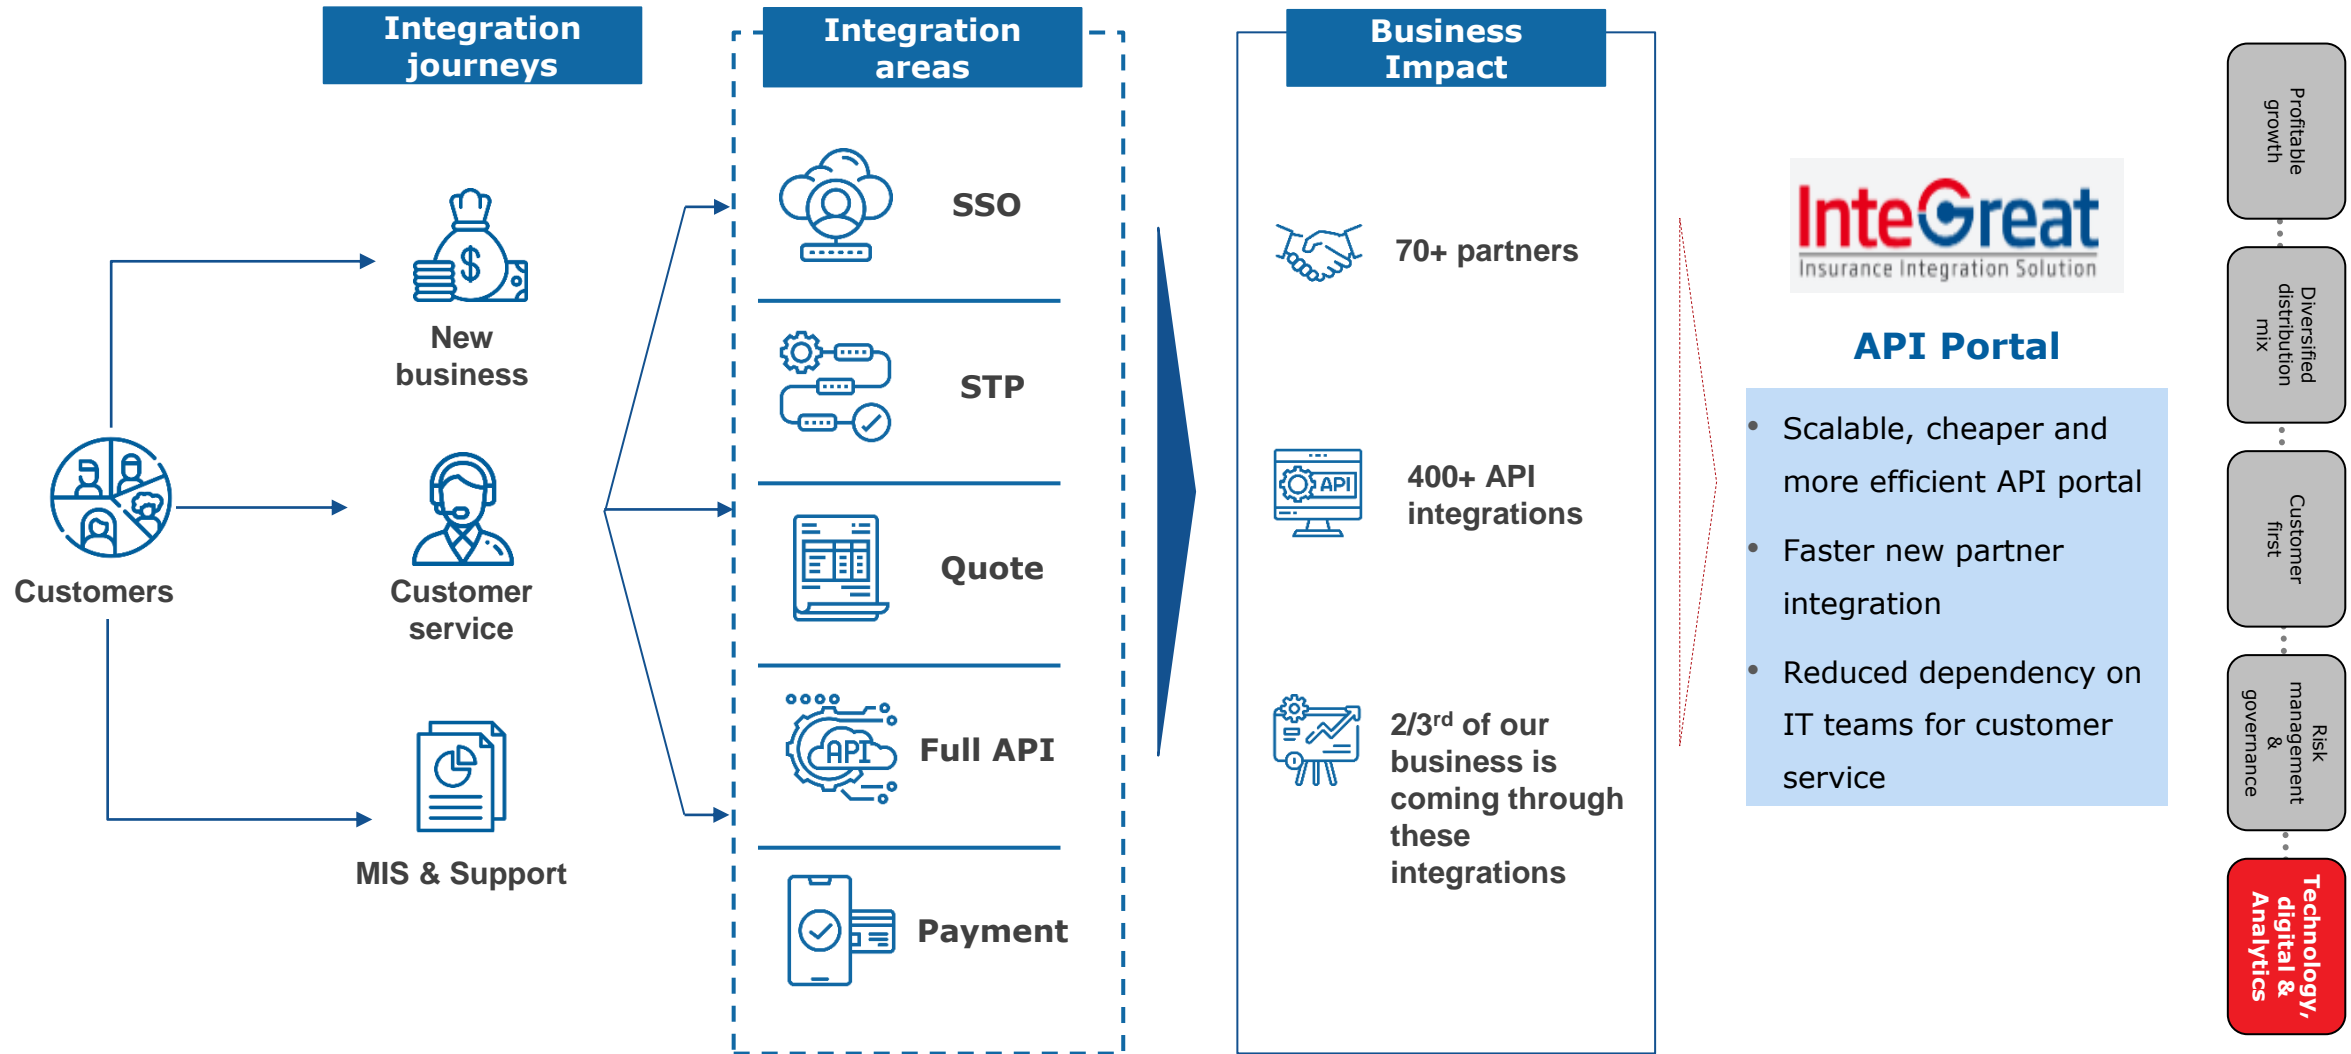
Integration journeys

Integration areas

Business Impact

New business

Customers

Customer service

MIS & Support

SSO

STP

Quote

Full API

Payment

70+ partners

400+ API integrations

2/3$^{rd}$ of our business is coming through these integrations

InteGreat
Insurance Integration Solution

API Portal

- Scalable, cheaper and more efficient API portal
- Faster new partner integration
- Reduced dependency on IT teams for customer service

Profitable growth

Diversified distribution mix

Customer first

Risk management & governance

Technology, digital & Analytics